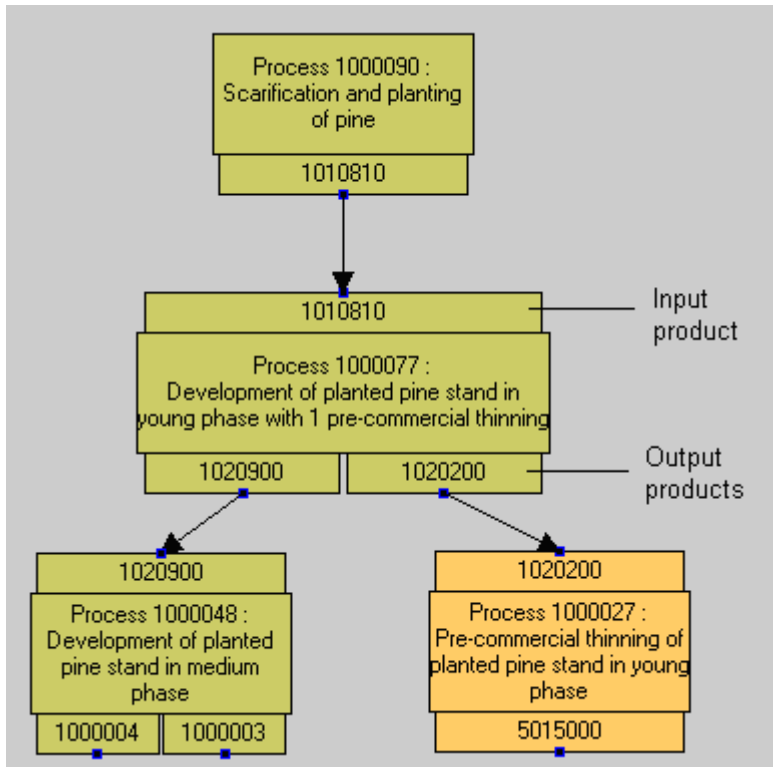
Process 1000090 : Scarification and planting of pine

1010810

1010810

Input product

Process 1000077 : Development of planted pine stand in young phase with 1 pre-commercial thinning

1020900

1020200

Output products

1020900

Process 1000048 : Development of planted pine stand in medium phase

1000004

1000003

1020200

Process 1000027 : Pre-commercial thinning of planted pine stand in young phase

5015000